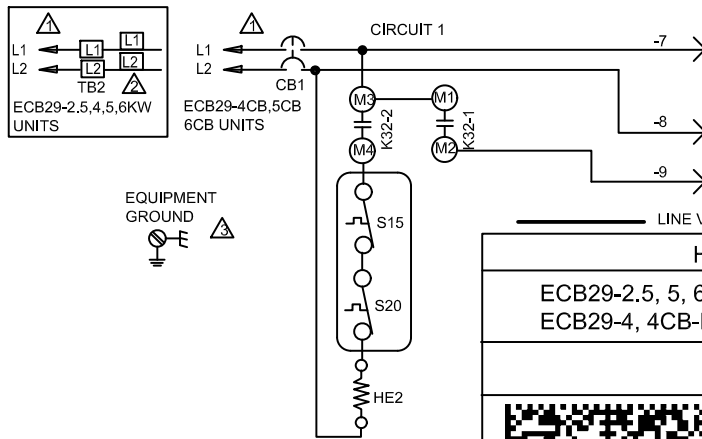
1

L1
L2
L1
L2
L1
L2
TB2
2
ECB29-2.5,4,5,6KW UNITS

1
L1
L2
CB1
ECB29-4CB,5CB 6CB UNITS

CIRCUIT 1
M3
M1
K32-2
K32-1
M4
M2
-7
-8
-9

EQUIPMENT GROUND
3

S15
S20
HE2

LINE V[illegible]

| H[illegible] |
|---|
| ECB29-2.5, 5, 6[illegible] ECB29-4, 4CB-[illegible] |
| |